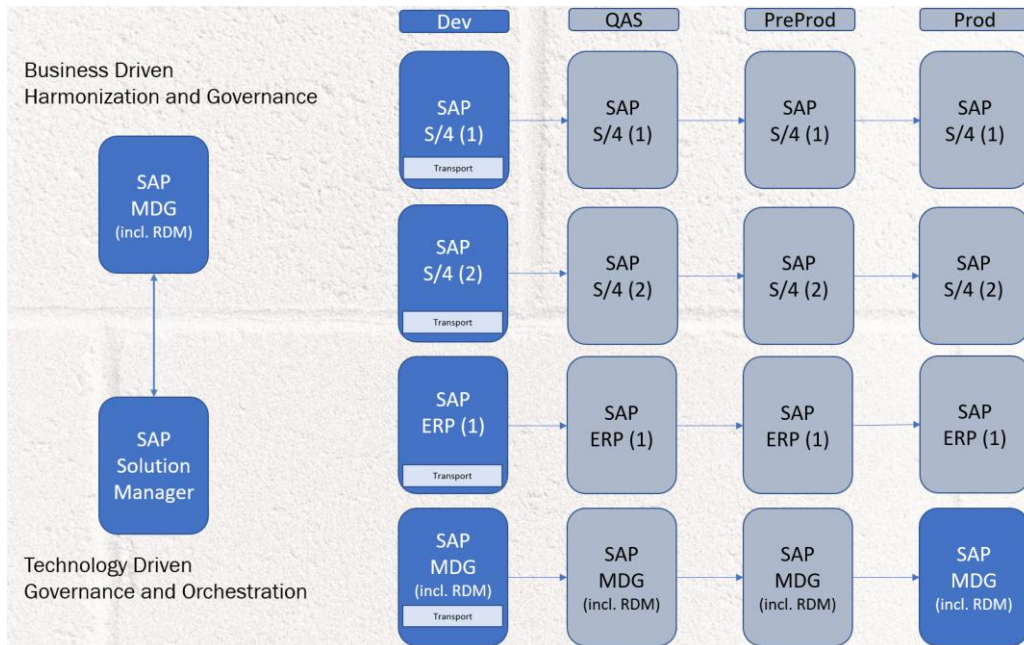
Dev
QAS
PreProd
Prod

Business Driven
Harmonization and Governance

SAP
MDG
(incl. RDM)

SAP
Solution
Manager

Technology Driven
Governance and Orchestration

SAP
S/4 (1)
Transport

SAP
S/4 (1)

SAP
S/4 (1)

SAP
S/4 (1)

SAP
S/4 (2)
Transport

SAP
S/4 (2)

SAP
S/4 (2)

SAP
S/4 (2)

SAP
ERP (1)
Transport

SAP
ERP (1)

SAP
ERP (1)

SAP
ERP (1)

SAP
MDG
(incl. RDM)
Transport

SAP
MDG
(incl. RDM)

SAP
MDG
(incl. RDM)

SAP
MDG
(incl. RDM)